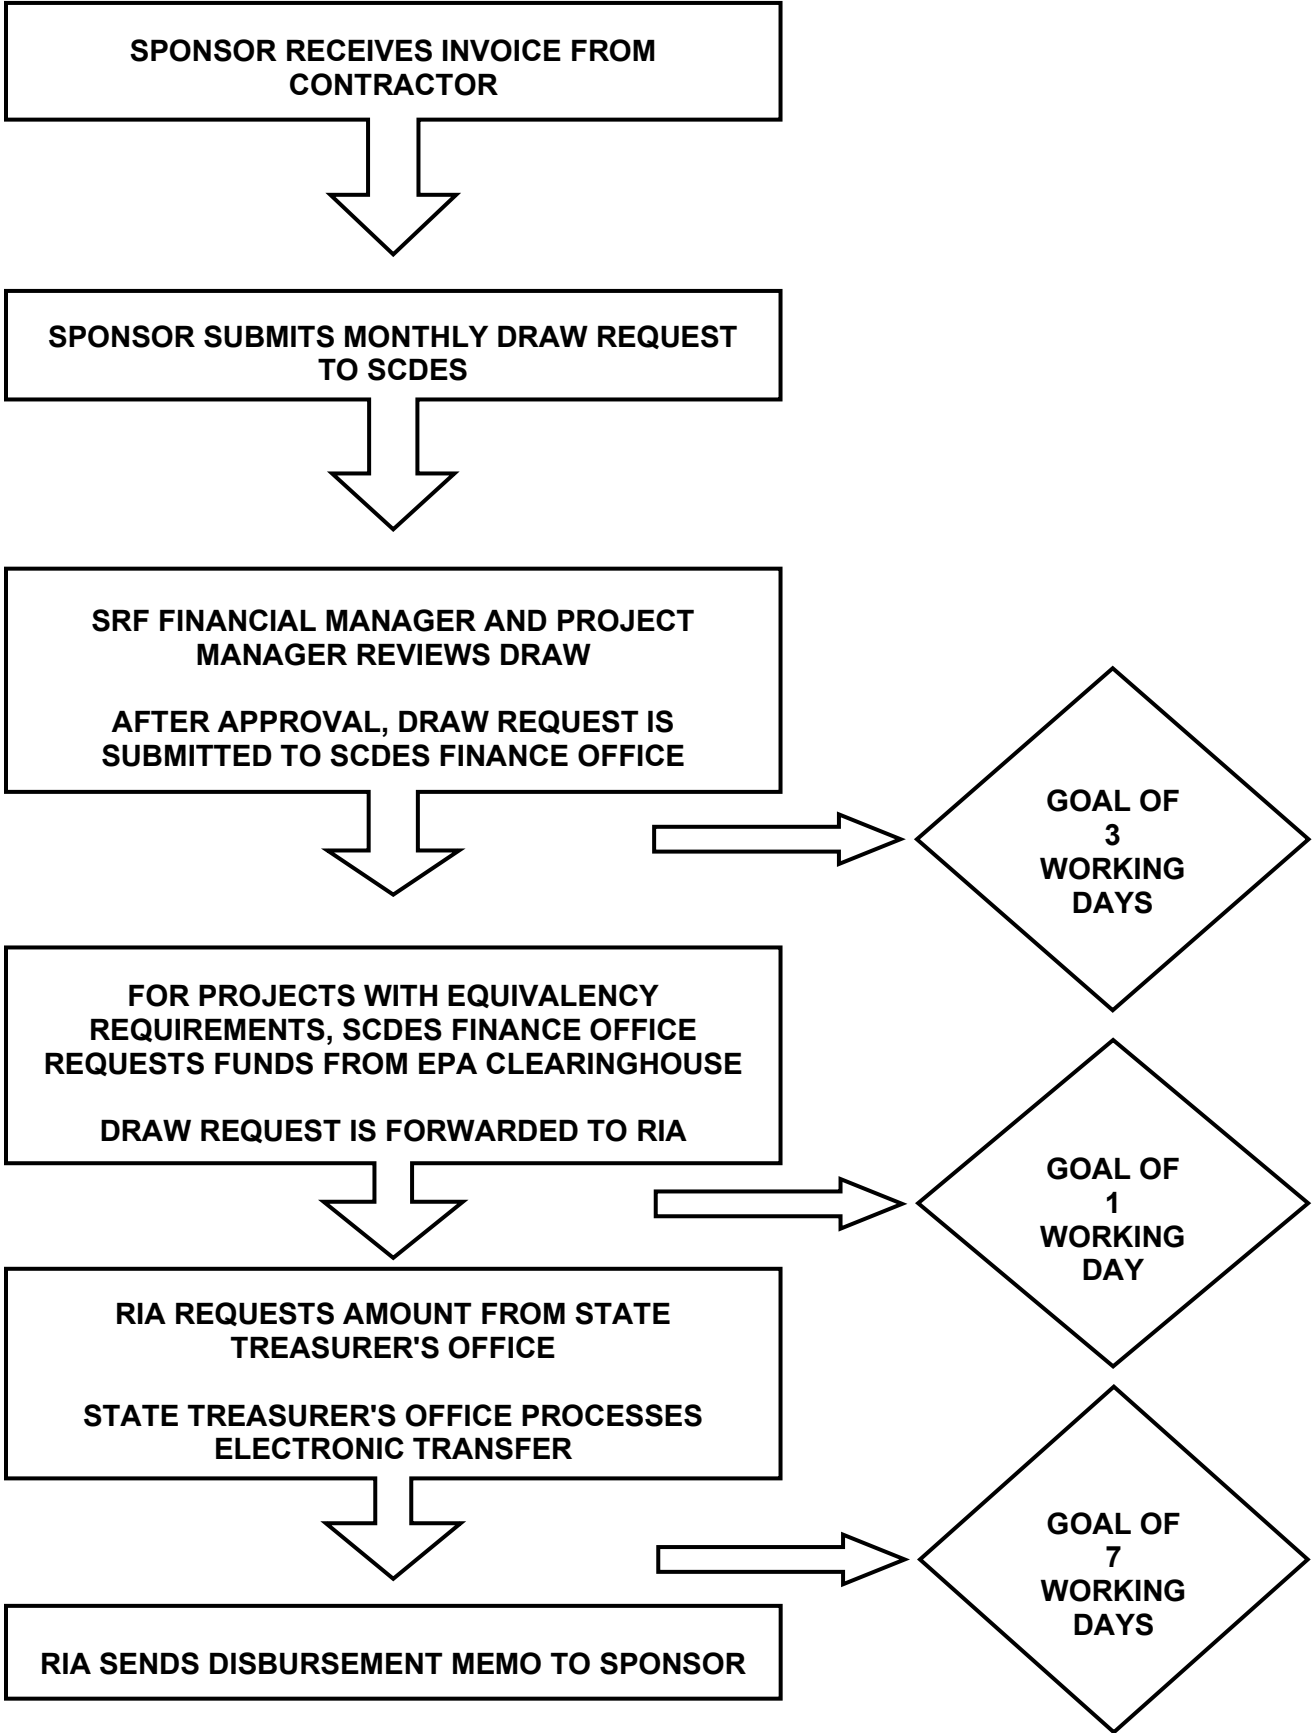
SPONSOR RECEIVES INVOICE FROM CONTRACTOR

SPONSOR SUBMITS MONTHLY DRAW REQUEST TO SCDES

SRF FINANCIAL MANAGER AND PROJECT MANAGER REVIEWS DRAW

AFTER APPROVAL, DRAW REQUEST IS SUBMITTED TO SCDES FINANCE OFFICE

GOAL OF 3 WORKING DAYS

FOR PROJECTS WITH EQUIVALENCY REQUIREMENTS, SCDES FINANCE OFFICE REQUESTS FUNDS FROM EPA CLEARINGHOUSE

DRAW REQUEST IS FORWARDED TO RIA

GOAL OF 1 WORKING DAY

RIA REQUESTS AMOUNT FROM STATE TREASURER'S OFFICE

STATE TREASURER'S OFFICE PROCESSES ELECTRONIC TRANSFER

GOAL OF 7 WORKING DAYS

RIA SENDS DISBURSEMENT MEMO TO SPONSOR